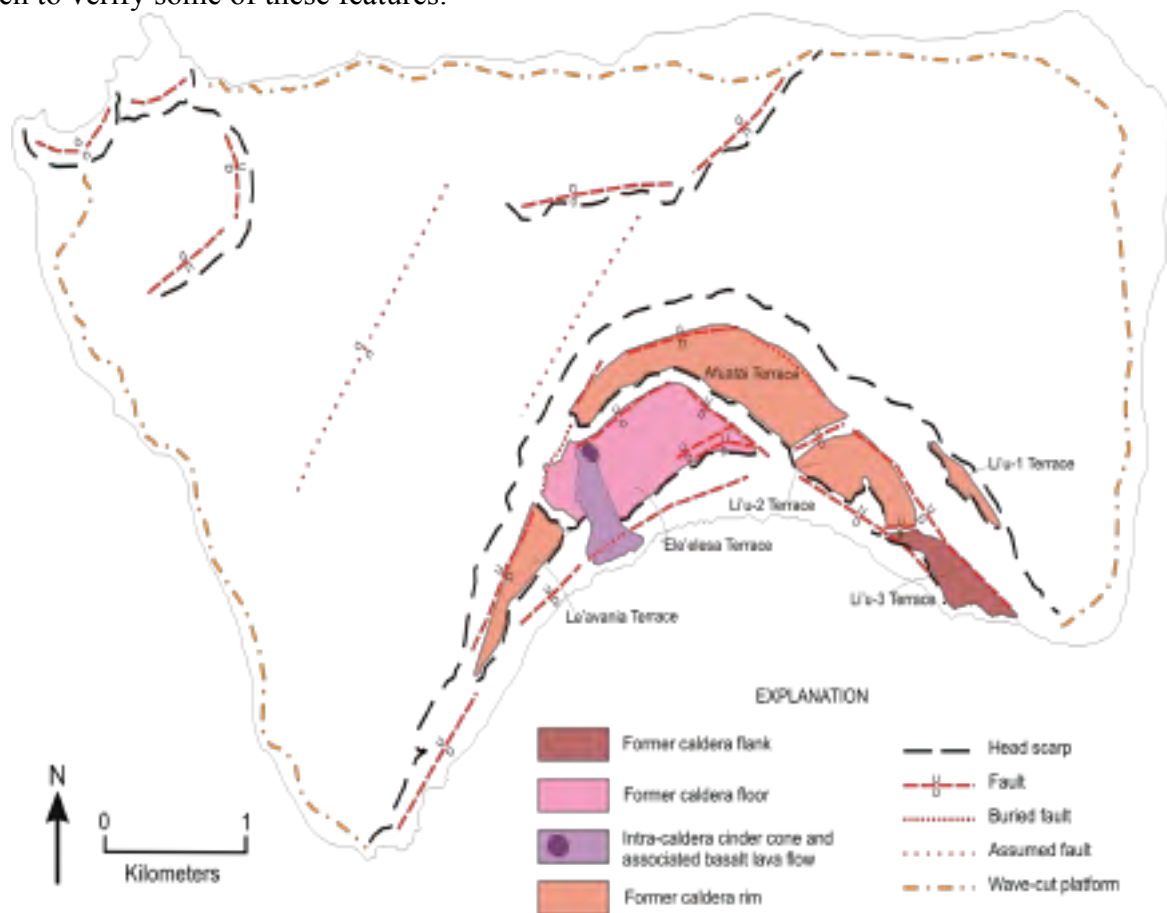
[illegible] to verify some of these features.

Afualoi Terrace

Li'u-1 Terrace

Li'u-2 Terrace

Ele'elesa Terrace

Li'u-3 Terrace

Le'avania Terrace

EXPLANATION

Former caldera flank

Former caldera floor

Intra-caldera cinder cone and associated basalt lava flow

Former caldera rim

Head scarp

Fault

U
D

Buried fault

Assumed fault

Wave-cut platform

N

0 1

Kilometers